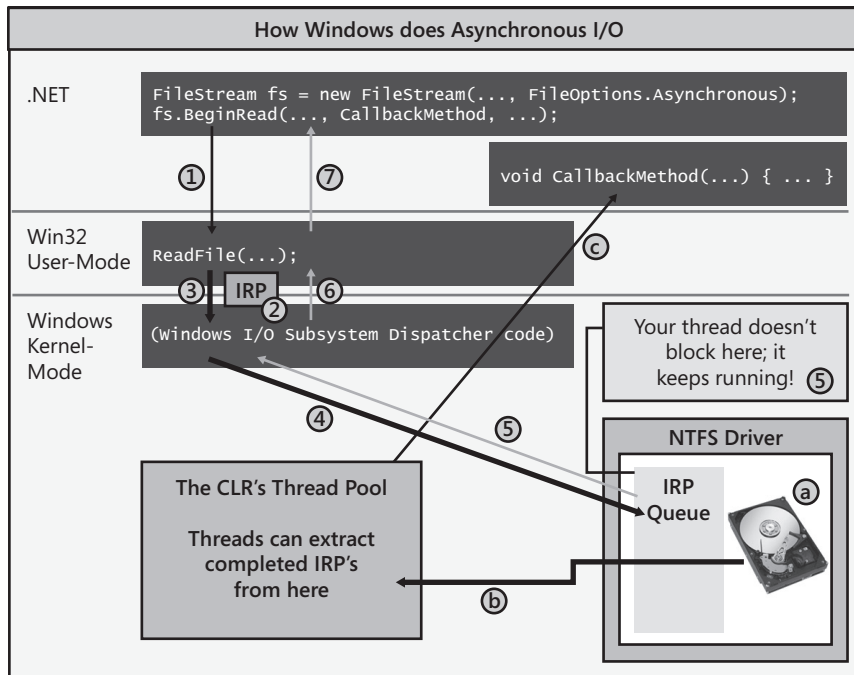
How Windows does Asynchronous I/O

.NET

FileStream fs = new FileStream(..., FileOptions.Asynchronous);
fs.BeginRead(..., CallbackMethod, ...);

1

7

void CallbackMethod(...) { ... }

Win32 User-Mode

ReadFile(...);

c

3

IRP

2

6

Windows Kernel-Mode

(Windows I/O Subsystem Dispatcher code)

Your thread doesn't block here; it keeps running! 5

4

5

NTFS Driver

The CLR's Thread Pool

Threads can extract completed IRP's from here

IRP Queue

a

b